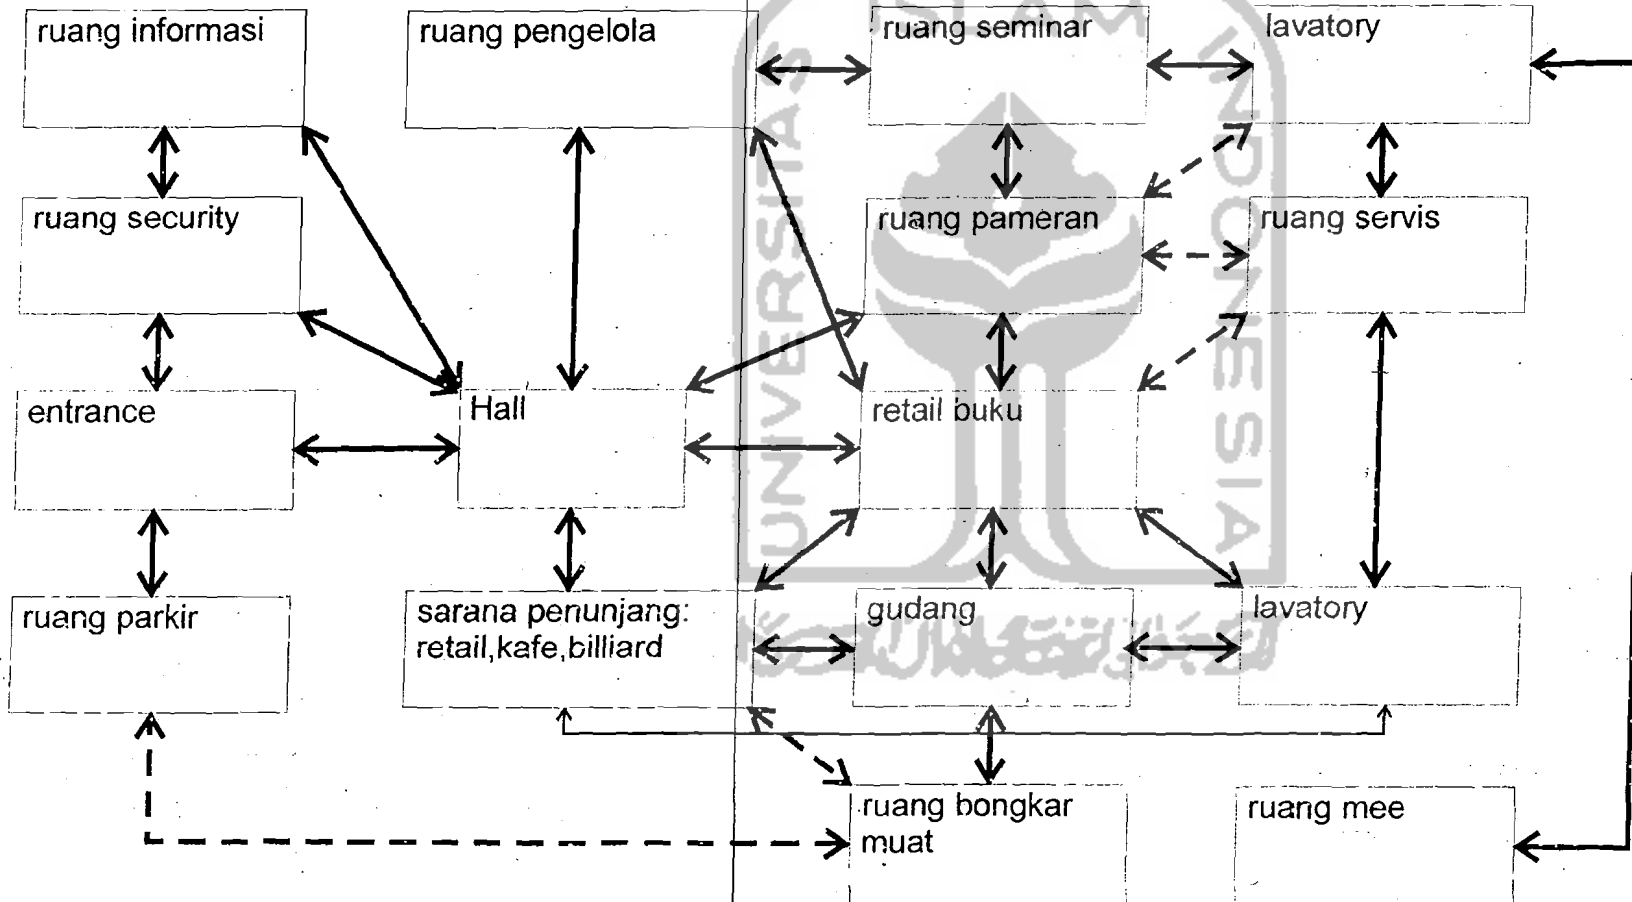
ruang informasi

ruang pengelola

ruang seminar

lavatory

ruang security

ruang pameran

ruang servis

entrance

Hall

retail buku

ruang parkir

sarana penunjang: retail,kafe,billiard

gudang

lavatory

ruang bongkar muat

ruang mee